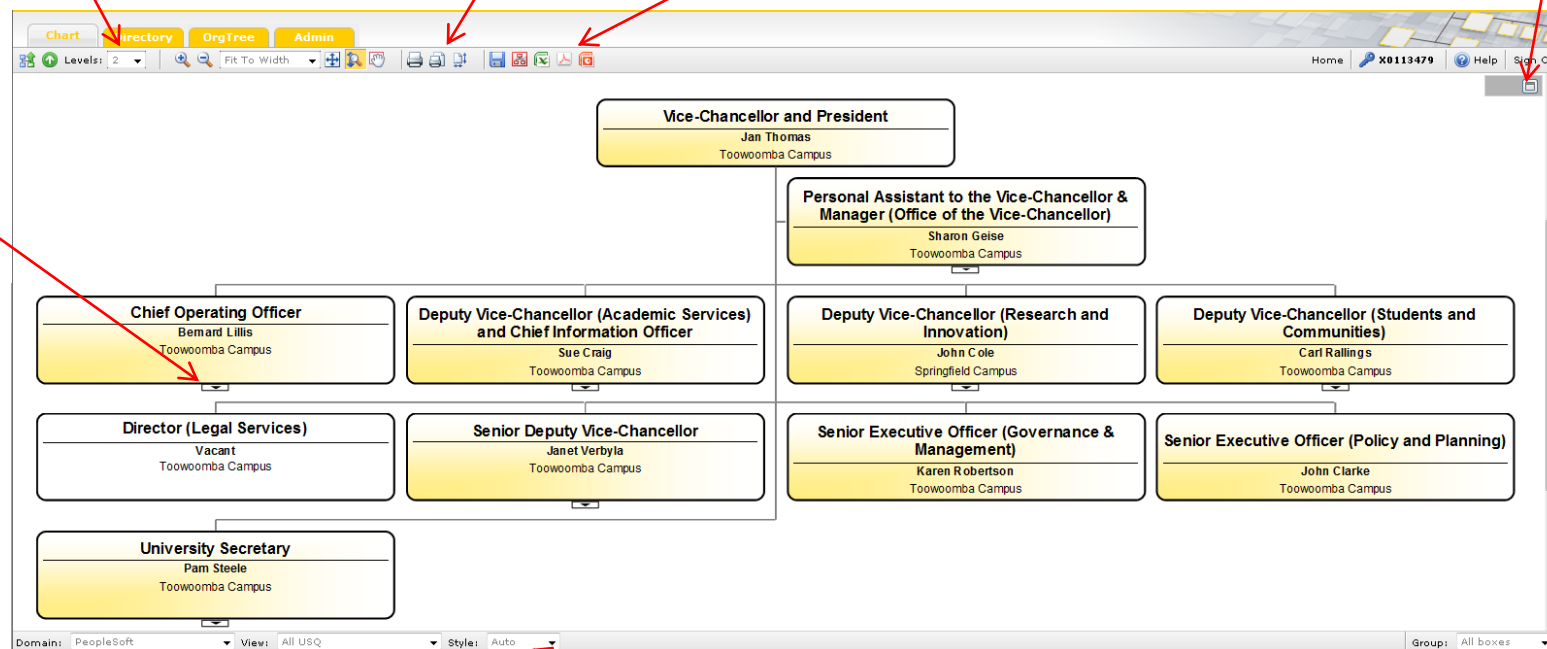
Chart
Directory
OrgTree
Admin

Levels: 2
Fit To Width

Home
X0113479
Help
Sign O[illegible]

Vice-Chancellor and President
Jan Thomas
Toowoomba Campus

Personal Assistant to the Vice-Chancellor & Manager (Office of the Vice-Chancellor)
Sharon Geise
Toowoomba Campus

Chief Operating Officer
Bernard Lillis
Toowoomba Campus

Deputy Vice-Chancellor (Academic Services) and Chief Information Officer
Sue Craig
Toowoomba Campus

Deputy Vice-Chancellor (Research and Innovation)
John Cole
Springfield Campus

Deputy Vice-Chancellor (Students and Communities)
Carl Rallings
Toowoomba Campus

Director (Legal Services)
Vacant
Toowoomba Campus

Senior Deputy Vice-Chancellor
Janet Verbyla
Toowoomba Campus

Senior Executive Officer (Governance & Management)
Karen Robertson
Toowoomba Campus

Senior Executive Officer (Policy and Planning)
John Clarke
Toowoomba Campus

University Secretary
Pam Steele
Toowoomba Campus

Domain: PeopleSoft
View: All USQ
Style: Auto
Group: All boxes